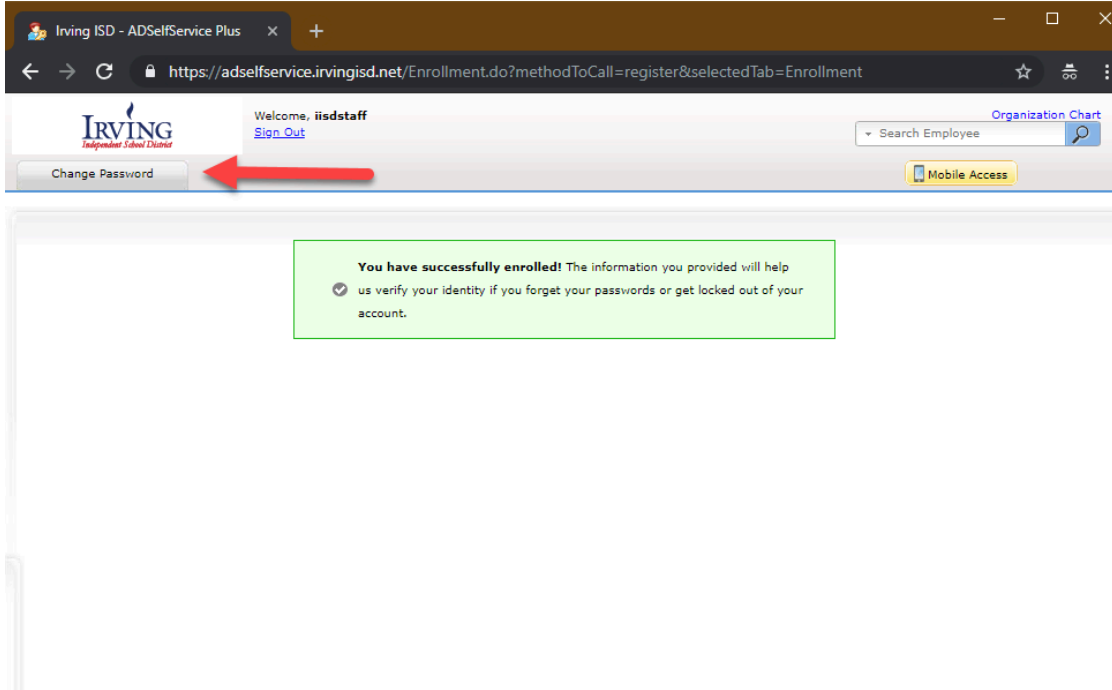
Irving ISD - ADSelfService Plus ×
+

https://adselfservice.irvingisd.net/Enrollment.do?methodToCall=register&selectedTab=Enrollment

IRVING
Independent School District

Welcome, **iisdstaff**
Sign Out

Organization Chart
Search Employee

Change Password

Mobile Access

**You have successfully enrolled!** The information you provided will help us verify your identity if you forget your passwords or get locked out of your account.